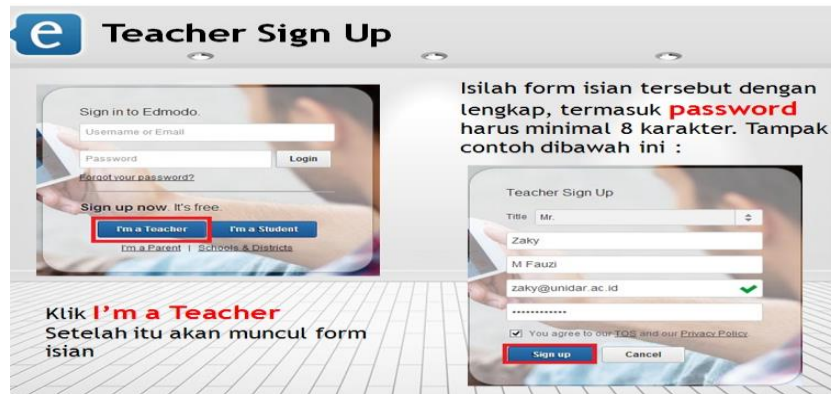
e Teacher Sign Up

Sign in to Edmodo.

Username or Email

Password

Login

Forgot your password?

Sign up now. It's free.

I'm a Teacher

I'm a Student

I'm a Parent | Schools & Districts

Klik I'm a Teacher
Setelah itu akan muncul form isian

Isilah form isian tersebut dengan lengkap, termasuk password harus minimal 8 karakter. Tampak contoh dibawah ini :

Teacher Sign Up

Title Mr.

Zaky

M Fauzi

zaky@unidar.ac.id

••••••••••••

You agree to our TOS and our Privacy Policy.

Sign up

Cancel